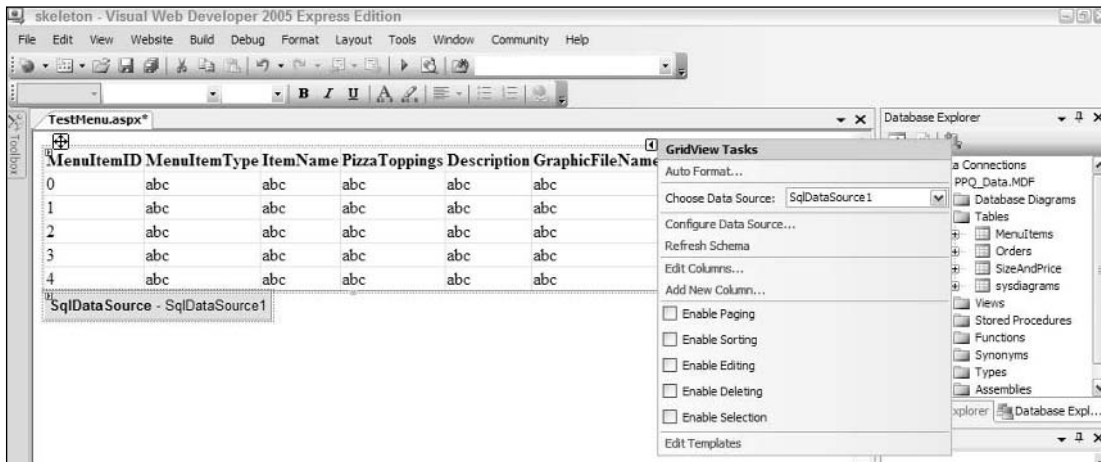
skeleton - Visual Web Developer 2005 Express Edition

File Edit View Website Build Debug Format Layout Tools Window Community Help

Toolbox

TestMenu.aspx*

| MenuItemID | MenuItemType | ItemName | PizzaToppings | Description | GraphicFileName |
|---|---|---|---|---|---|
| 0 | abc | abc | abc | abc | abc |
| 1 | abc | abc | abc | abc | abc |
| 2 | abc | abc | abc | abc | abc |
| 3 | abc | abc | abc | abc | abc |
| 4 | abc | abc | abc | abc | abc |

SqlDataSource - SqlDataSource1

GridView Tasks
Auto Format...
Choose Data Source: SqlDataSource1
Configure Data Source...
Refresh Schema
Edit Columns...
Add New Column...
Enable Paging
Enable Sorting
Enable Editing
Enable Deleting
Enable Selection
Edit Templates

Database Explorer
a Connections
PPQ_Data.MDF
Database Diagrams
Tables
MenuItems
Orders
SizeAndPrice
sysdiagrams
Views
Stored Procedures
Functions
Synonyms
Types
Assemblies
xplorer Database Expl...